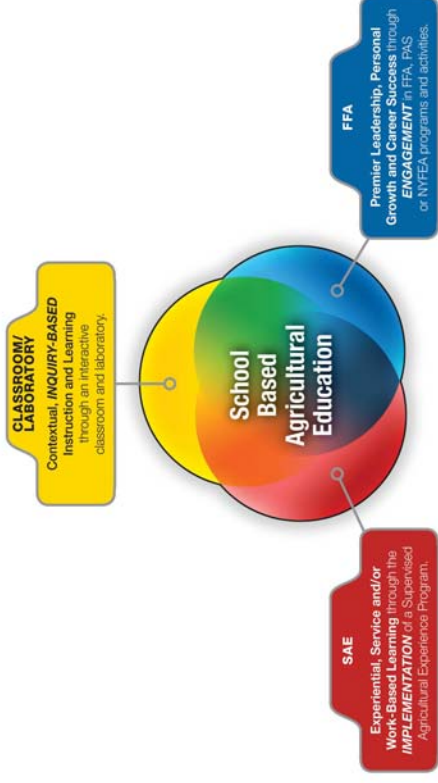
CLASSROOM/ LABORATORY

Contextual, INQUIRY-BASED Instruction and Learning through an interactive classroom and laboratory.

FFA

Premier Leadership, Personal Growth and Career Success through ENGAGEMENT in FFA, PAS or NYFEA programs and activities.

School Based Agricultural Education

SAE

Experiential, Service and/or Work-Based Learning through the IMPLEMENTATION of a Supervised Agricultural Experience Program.